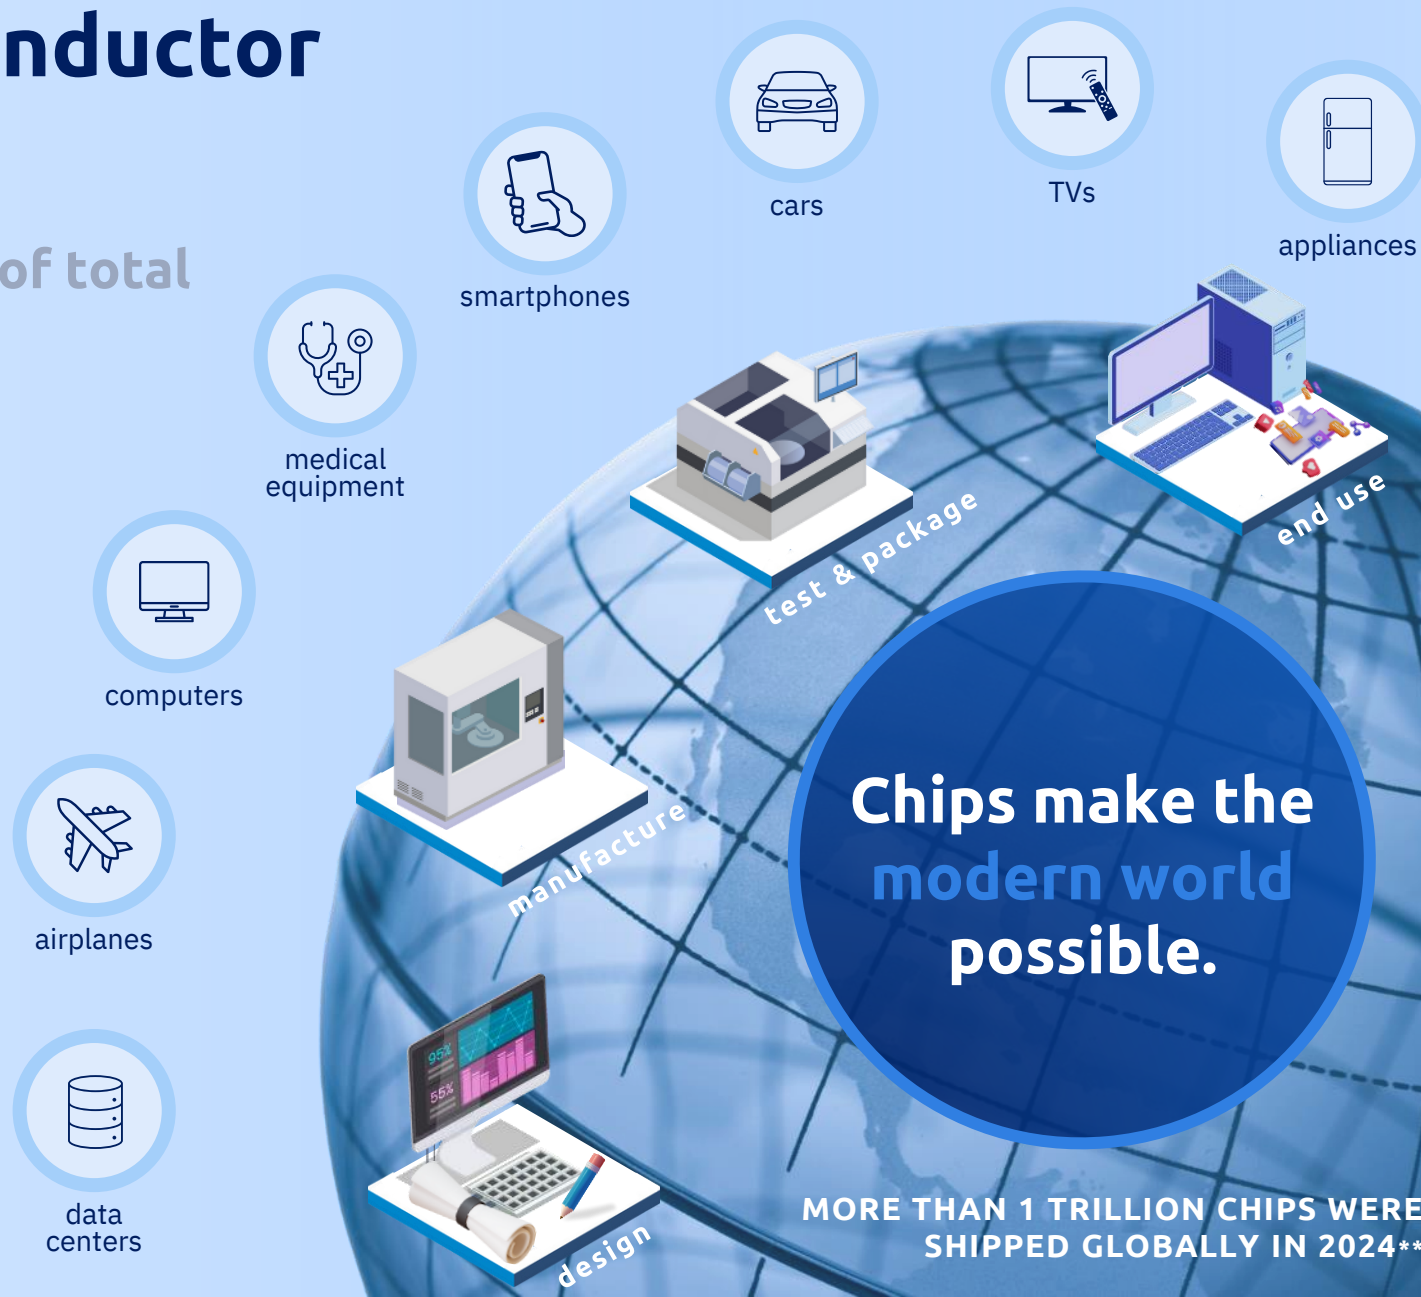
nductor

of total

cars

TVs

appliances

smartphones

medical equipment

computers

airplanes

data centers

test & package

end use

manufacture

design

95%

55%

Chips make the modern world possible.

MORE THAN 1 TRILLION CHIPS WERE SHIPPED GLOBALLY IN 2024**